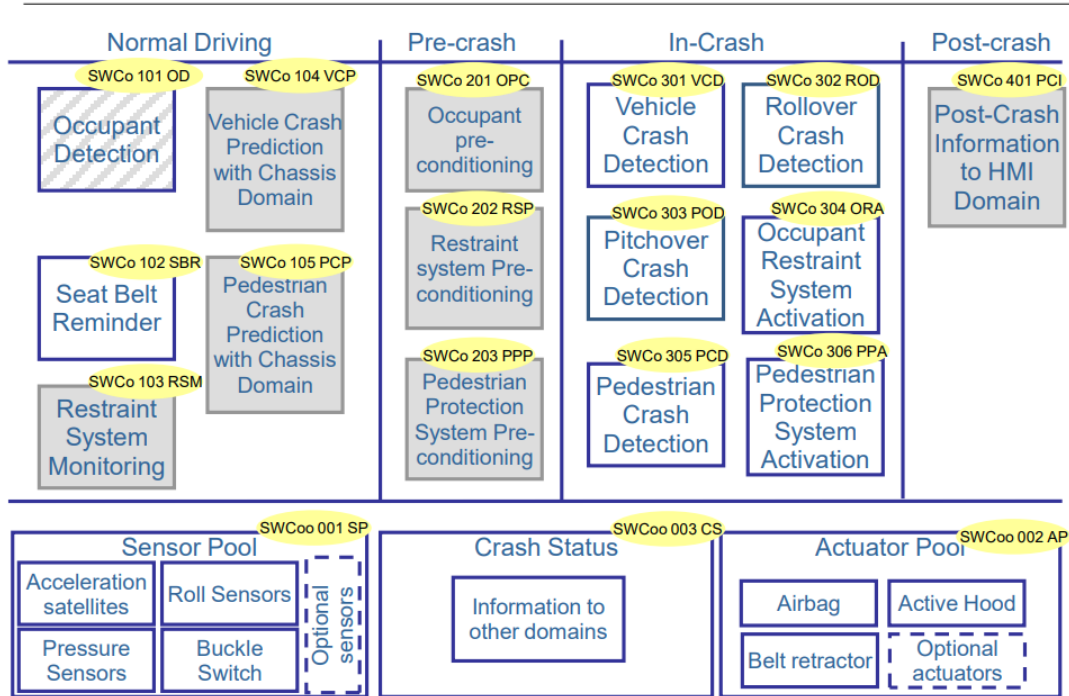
Normal Driving

SWCo 101 OD
Occupant Detection

SWCo 104 VCP
Vehicle Crash Prediction with Chassis Domain

SWCo 102 SBR
Seat Belt Reminder

SWCo 105 PCP
Pedestrian Crash Prediction with Chassis Domain

SWCo 103 RSM
Restraint System Monitoring

Pre-crash

SWCo 201 OPC
Occupant pre-conditioning

SWCo 202 RSP
Restraint system Pre-conditioning

SWCo 203 PPP
Pedestrian Protection System Pre-conditioning

In-Crash

SWCo 301 VCD
Vehicle Crash Detection

SWCo 302 ROD
Rollover Crash Detection

SWCo 303 POD
Pitchover Crash Detection

SWCo 304 ORA
Occupant Restraint System Activation

SWCo 305 PCD
Pedestrian Crash Detection

SWCo 306 PPA
Pedestrian Protection System Activation

Post-crash

SWCo 401 PCI
Post-Crash Information to HMI Domain

SWCoo 001 SP
Sensor Pool
Acceleration satellites
Roll Sensors
Optional sensors
Pressure Sensors
Buckle Switch

SWCoo 003 CS
Crash Status
Information to other domains

SWCoo 002 AP
Actuator Pool
Airbag
Active Hood
Belt retractor
Optional actuators